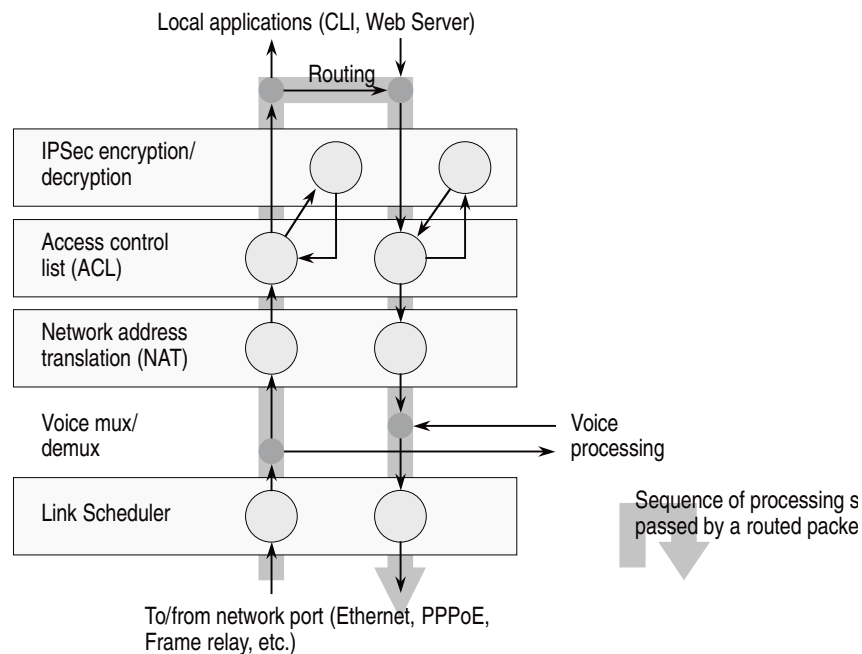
Local applications (CLI, Web Server)

Routing

IPSec encryption/ decryption

Access control list (ACL)

Network address translation (NAT)

Voice mux/ demux

Voice processing

Link Scheduler

Sequence of processing s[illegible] passed by a routed packe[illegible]

To/from network port (Ethernet, PPPoE, Frame relay, etc.)